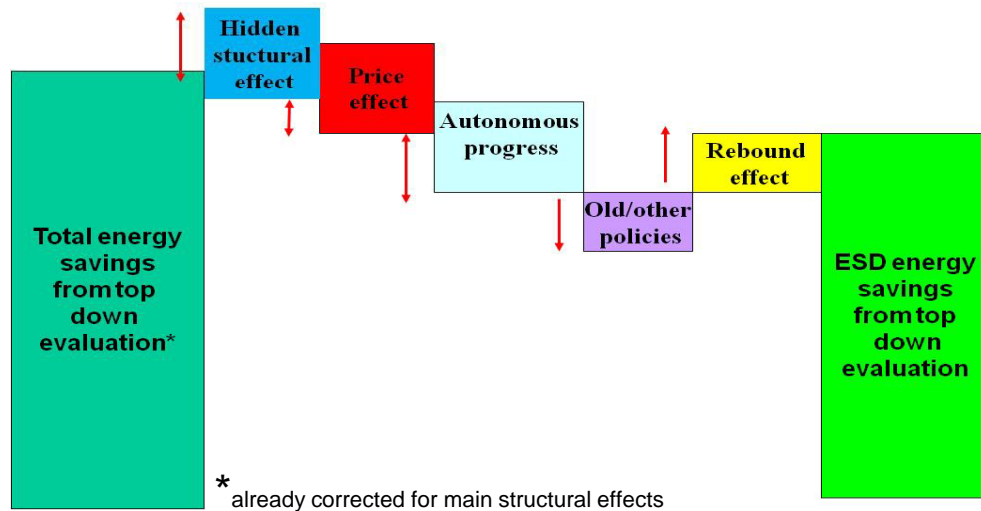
Hidden structural effect

Price effect

Autonomous progress

Old/other policies

Rebound effect

Total energy savings from top down evaluation*

ESD energy savings from top down evaluation

*already corrected for main structural effects